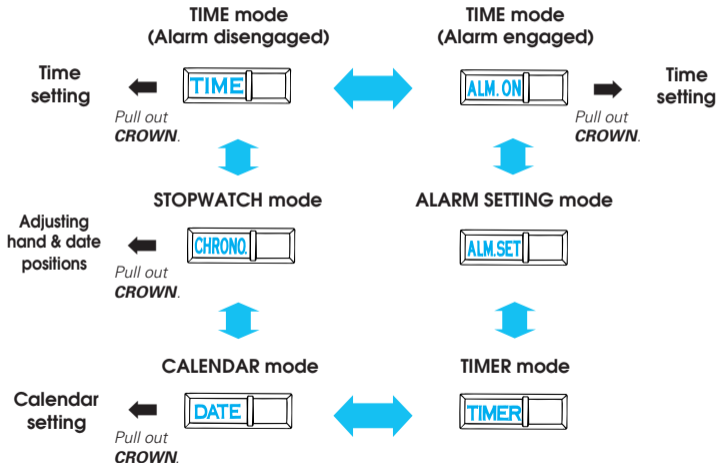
TIME mode
(Alarm disengaged)

TIME mode
(Alarm engaged)

Time setting

TIME

Pull out CROWN.

ALM. ON

Time setting

Pull out CROWN.

STOPWATCH mode

ALARM SETTING mode

Adjusting hand & date positions

CHRONO.

Pull out CROWN.

ALM. SET

CALENDAR mode

TIMER mode

Calendar setting

DATE

Pull out CROWN.

TIMER